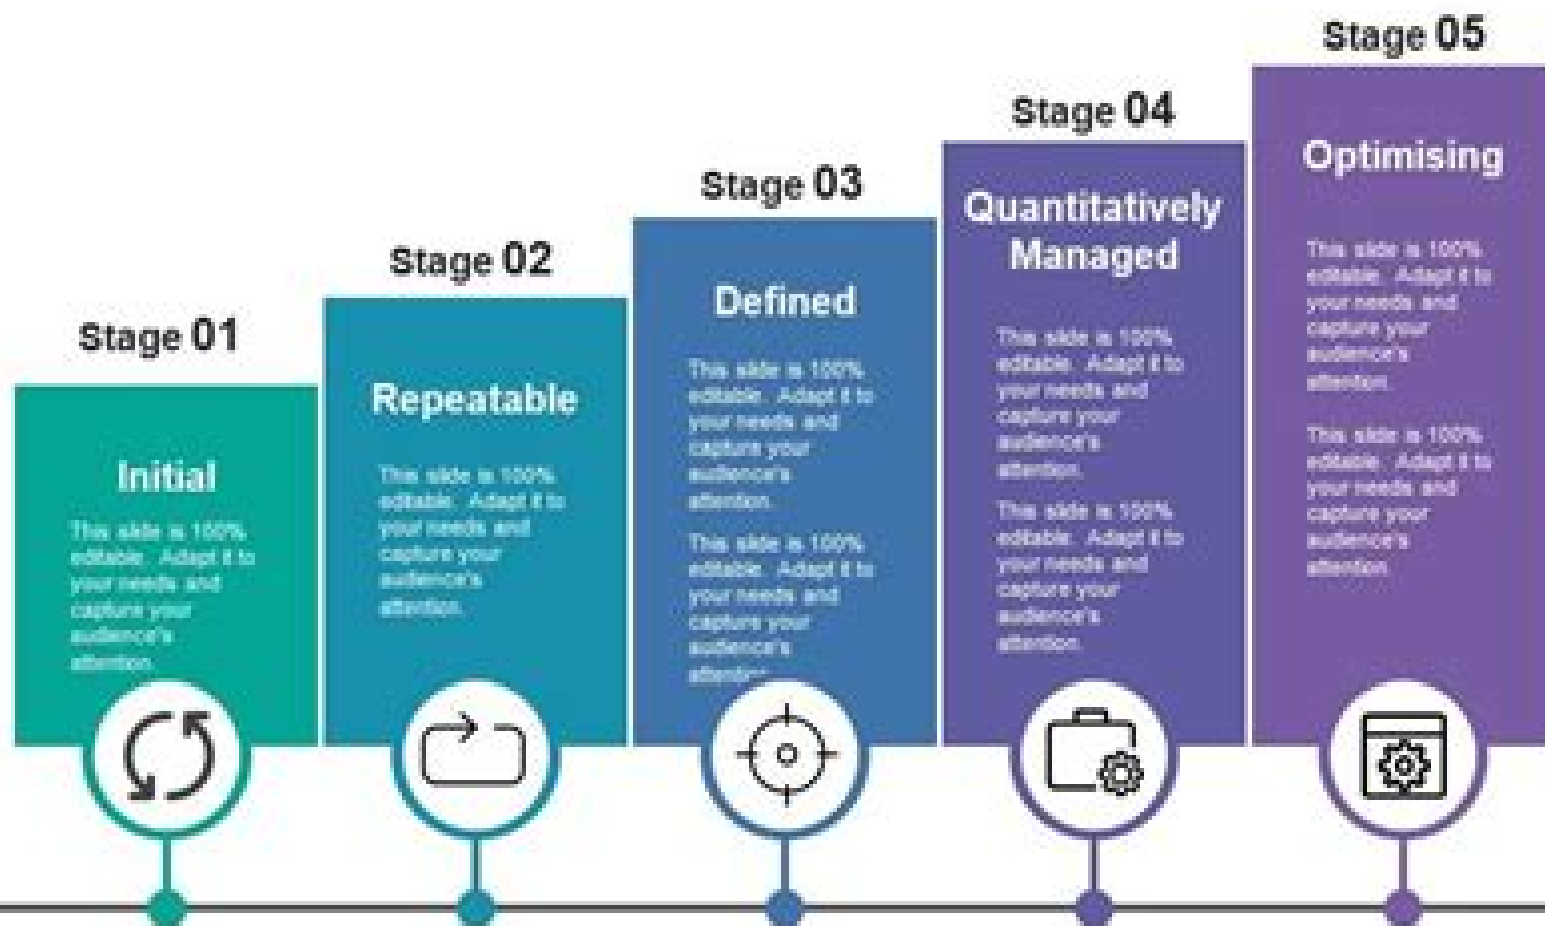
Stage 01

Initial

This slide is 100% editable. Adapt it to your needs and capture your audience's attention.

Stage 02

Repeatable

This slide is 100% editable. Adapt it to your needs and capture your audience's attention.

Stage 03

Defined

This slide is 100% editable. Adapt it to your needs and capture your audience's attention.

This slide is 100% editable. Adapt it to your needs and capture your audience's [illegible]

Stage 04

Quantitatively Managed

This slide is 100% editable. Adapt it to your needs and capture your audience's attention.

This slide is 100% editable. Adapt it to your needs and capture your audience's attention.

Stage 05

Optimising

This slide is 100% editable. Adapt it to your needs and capture your audience's attention.

This slide is 100% editable. Adapt it to your needs and capture your audience's attention.